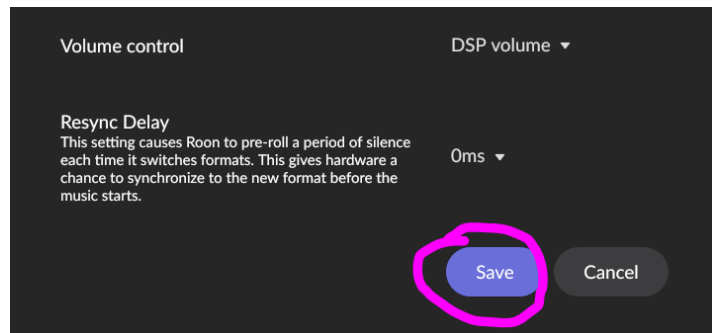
Volume control

DSP volume ▾

Resync Delay

This setting causes Roon to pre-roll a period of silence each time it switches formats. This gives hardware a chance to synchronize to the new format before the music starts.

0ms ▾

Save

Cancel